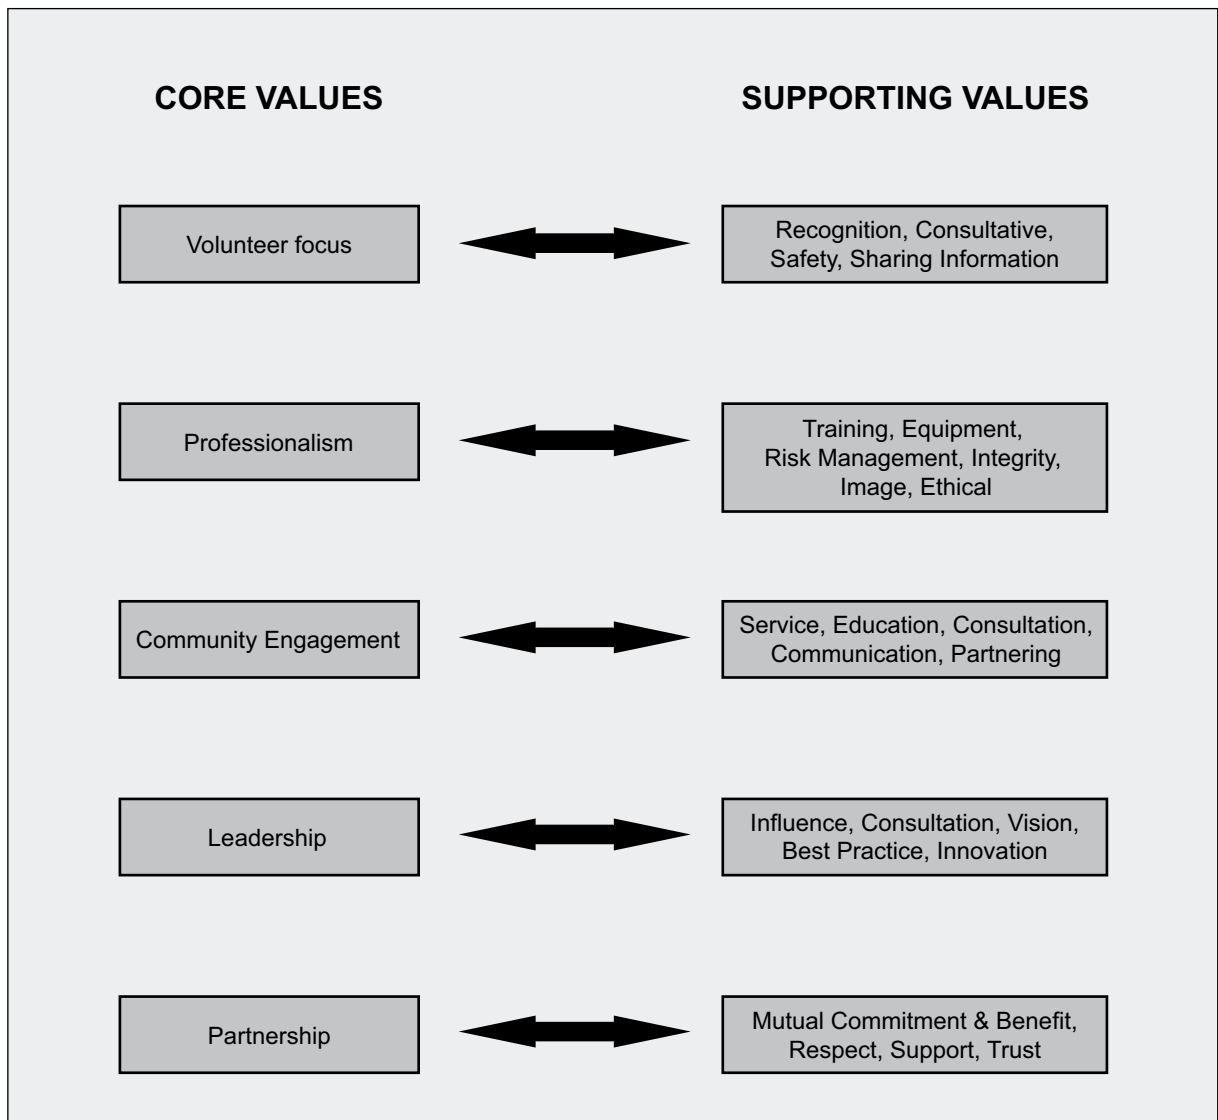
CORE VALUES

SUPPORTING VALUES

Volunteer focus

Recognition, Consultative, Safety, Sharing Information

Professionalism

Training, Equipment, Risk Management, Integrity, Image, Ethical

Community Engagement

Service, Education, Consultation, Communication, Partnering

Leadership

Influence, Consultation, Vision, Best Practice, Innovation

Partnership

Mutual Commitment & Benefit, Respect, Support, Trust